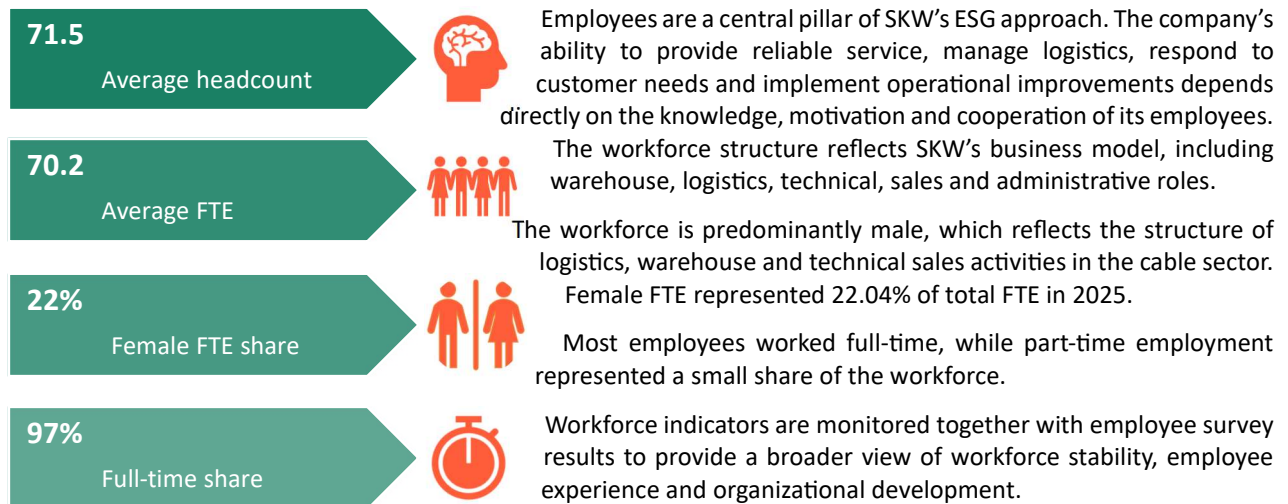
71.5
Average headcount

Employees are a central pillar of SKW's ESG approach. The company's ability to provide reliable service, manage logistics, respond to customer needs and implement operational improvements depends directly on the knowledge, motivation and cooperation of its employees.

70.2
Average FTE

The workforce structure reflects SKW's business model, including warehouse, logistics, technical, sales and administrative roles.

The workforce is predominantly male, which reflects the structure of logistics, warehouse and technical sales activities in the cable sector. Female FTE represented 22.04% of total FTE in 2025.

22%
Female FTE share

Most employees worked full-time, while part-time employment represented a small share of the workforce.

97%
Full-time share

Workforce indicators are monitored together with employee survey results to provide a broader view of workforce stability, employee experience and organizational development.